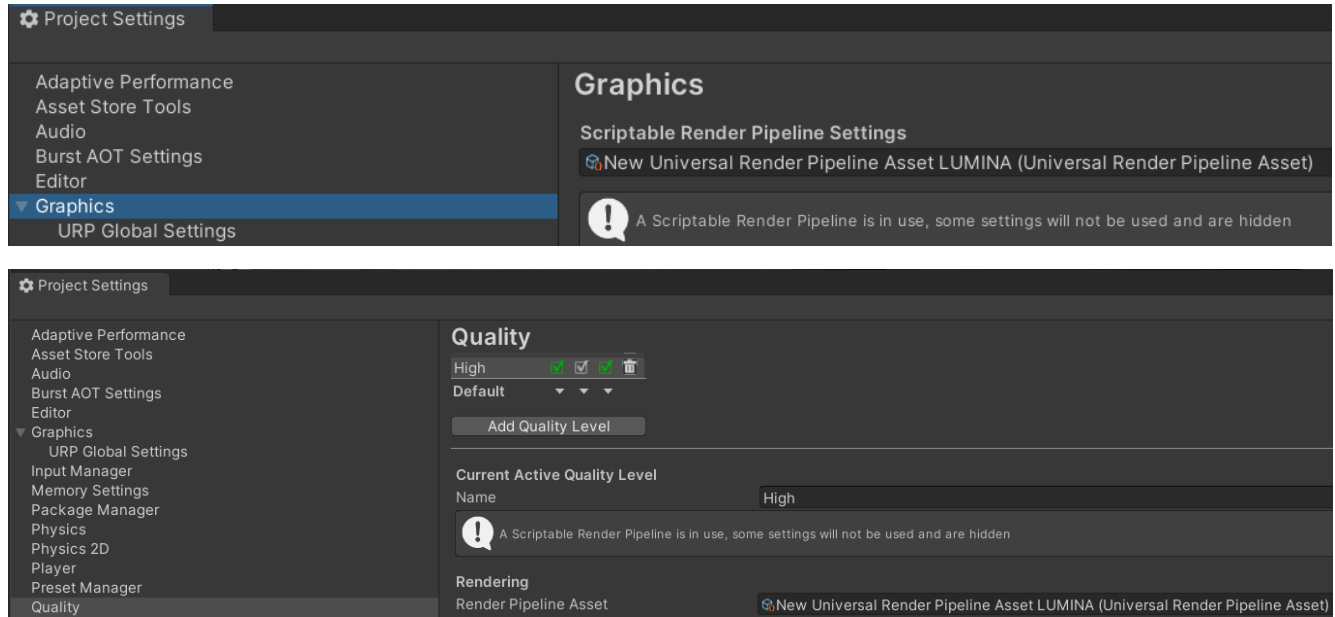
Project Settings

Adaptive Performance
Asset Store Tools
Audio
Burst AOT Settings
Editor
Graphics
URP Global Settings

Graphics

Scriptable Render Pipeline Settings

New Universal Render Pipeline Asset LUMINA (Universal Render Pipeline Asset)

A Scriptable Render Pipeline is in use, some settings will not be used and are hidden

Project Settings

Adaptive Performance
Asset Store Tools
Audio
Burst AOT Settings
Editor
Graphics
URP Global Settings
Input Manager
Memory Settings
Package Manager
Physics
Physics 2D
Player
Preset Manager
Quality

Quality

High
Default

Add Quality Level

Current Active Quality Level
Name High

A Scriptable Render Pipeline is in use, some settings will not be used and are hidden

Rendering
Render Pipeline Asset New Universal Render Pipeline Asset LUMINA (Universal Render Pipeline Asset)